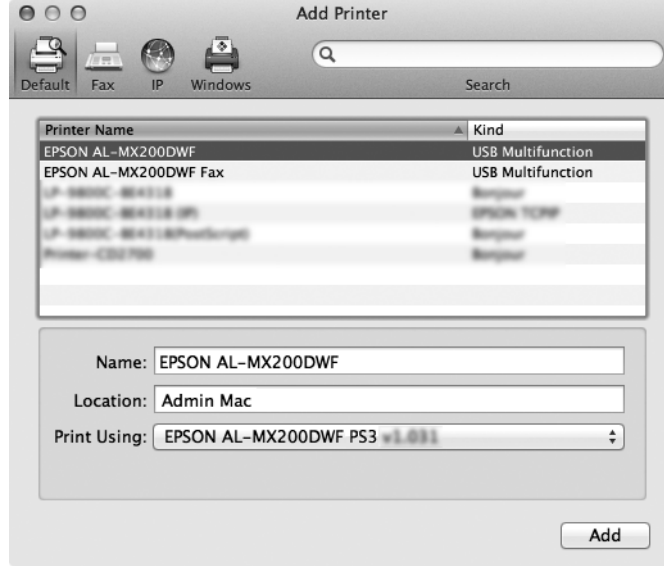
Add Printer

Default Fax IP Windows

Search

| Printer Name | Kind |
|---|---|
| EPSON AL-MX200DWF | USB Multifunction |
| EPSON AL-MX200DWF Fax | USB Multifunction |
| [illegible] | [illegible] |
| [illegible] | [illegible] |
| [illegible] | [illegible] |
| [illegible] | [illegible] |

Name: EPSON AL-MX200DWF

Location: Admin Mac

Print Using: EPSON AL-MX200DWF PS3 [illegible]

Add